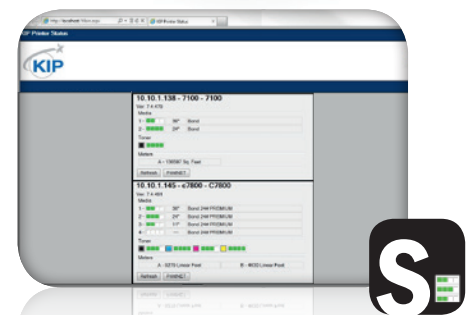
http://localhost:
KIP Printer Status
KIP Printer Status
KIP
10.10.1.138 - 7100 - 7100
Ver: 7.4.478
Media
1 - 36" Bond
2 - 24" Bond
Toner
Meters
A - 138087 Sq. Feet
Refresh PANNET
10.10.1.145 - e7800 - C7800
Ver: 7.4.491
Media
1 - 36" Bond 24# PREMIUM
2 - 24" Bond 24# PREMIUM
3 - 11" Bond 24# PREMIUM
4 - --- Bond 24# PREMIUM
Toner
Meters
A - 8270 Linear Feet B - 4630 Linear Feet
Refresh PANNET
S